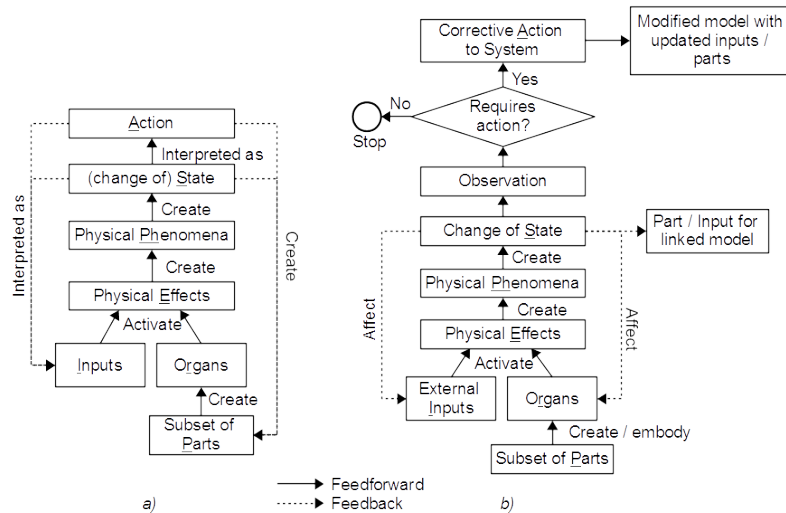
Action
Interpreted as
(change of) State
Create
Physical Phenomena
Create
Physical Effects
Activate
Inputs
Organs
Create
Subset of Parts
Interpreted as
Create

a)

Corrective Action to System
Modified model with updated inputs / parts
Yes
No
Requires action?
Stop
Observation
Change of State
Part / Input for linked model
Create
Physical Phenomena
Create
Physical Effects
Activate
External Inputs
Organs
Create / embody
Subset of Parts
Affect
Affect

b)

Feedforward
Feedback